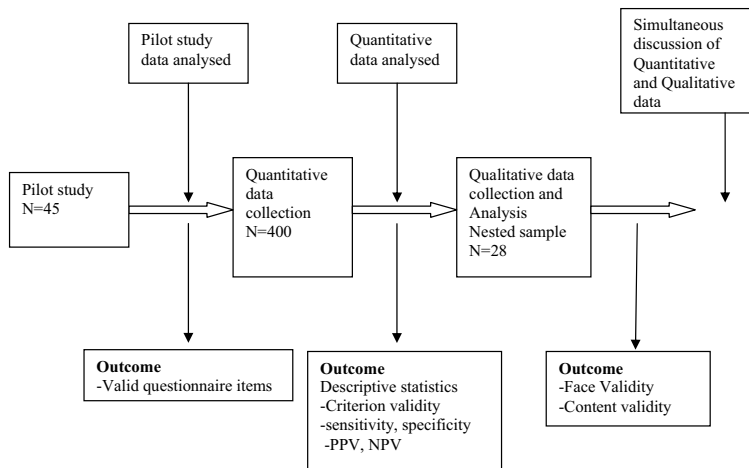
Pilot study data analysed

Quantitative data analysed

Simultaneous discussion of Quantitative and Qualitative data

Pilot study
N=45

Quantitative data collection
N=400

Qualitative data collection and Analysis
Nested sample
N=28

**Outcome**
-Valid questionnaire items

**Outcome**
Descriptive statistics
-Criterion validity
-sensitivity, specificity
-PPV, NPV

**Outcome**
-Face Validity
-Content validity